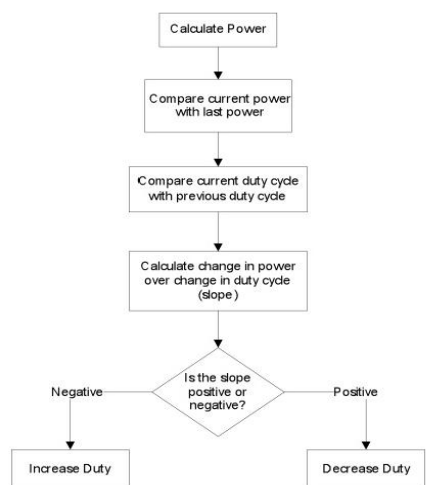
Calculate Power

Compare current power with last power

Compare current duty cycle with previous duty cycle

Calculate change in power over change in duty cycle (slope)

Is the slope positive or negative?

Negative

Positive

Increase Duty

Decrease Duty